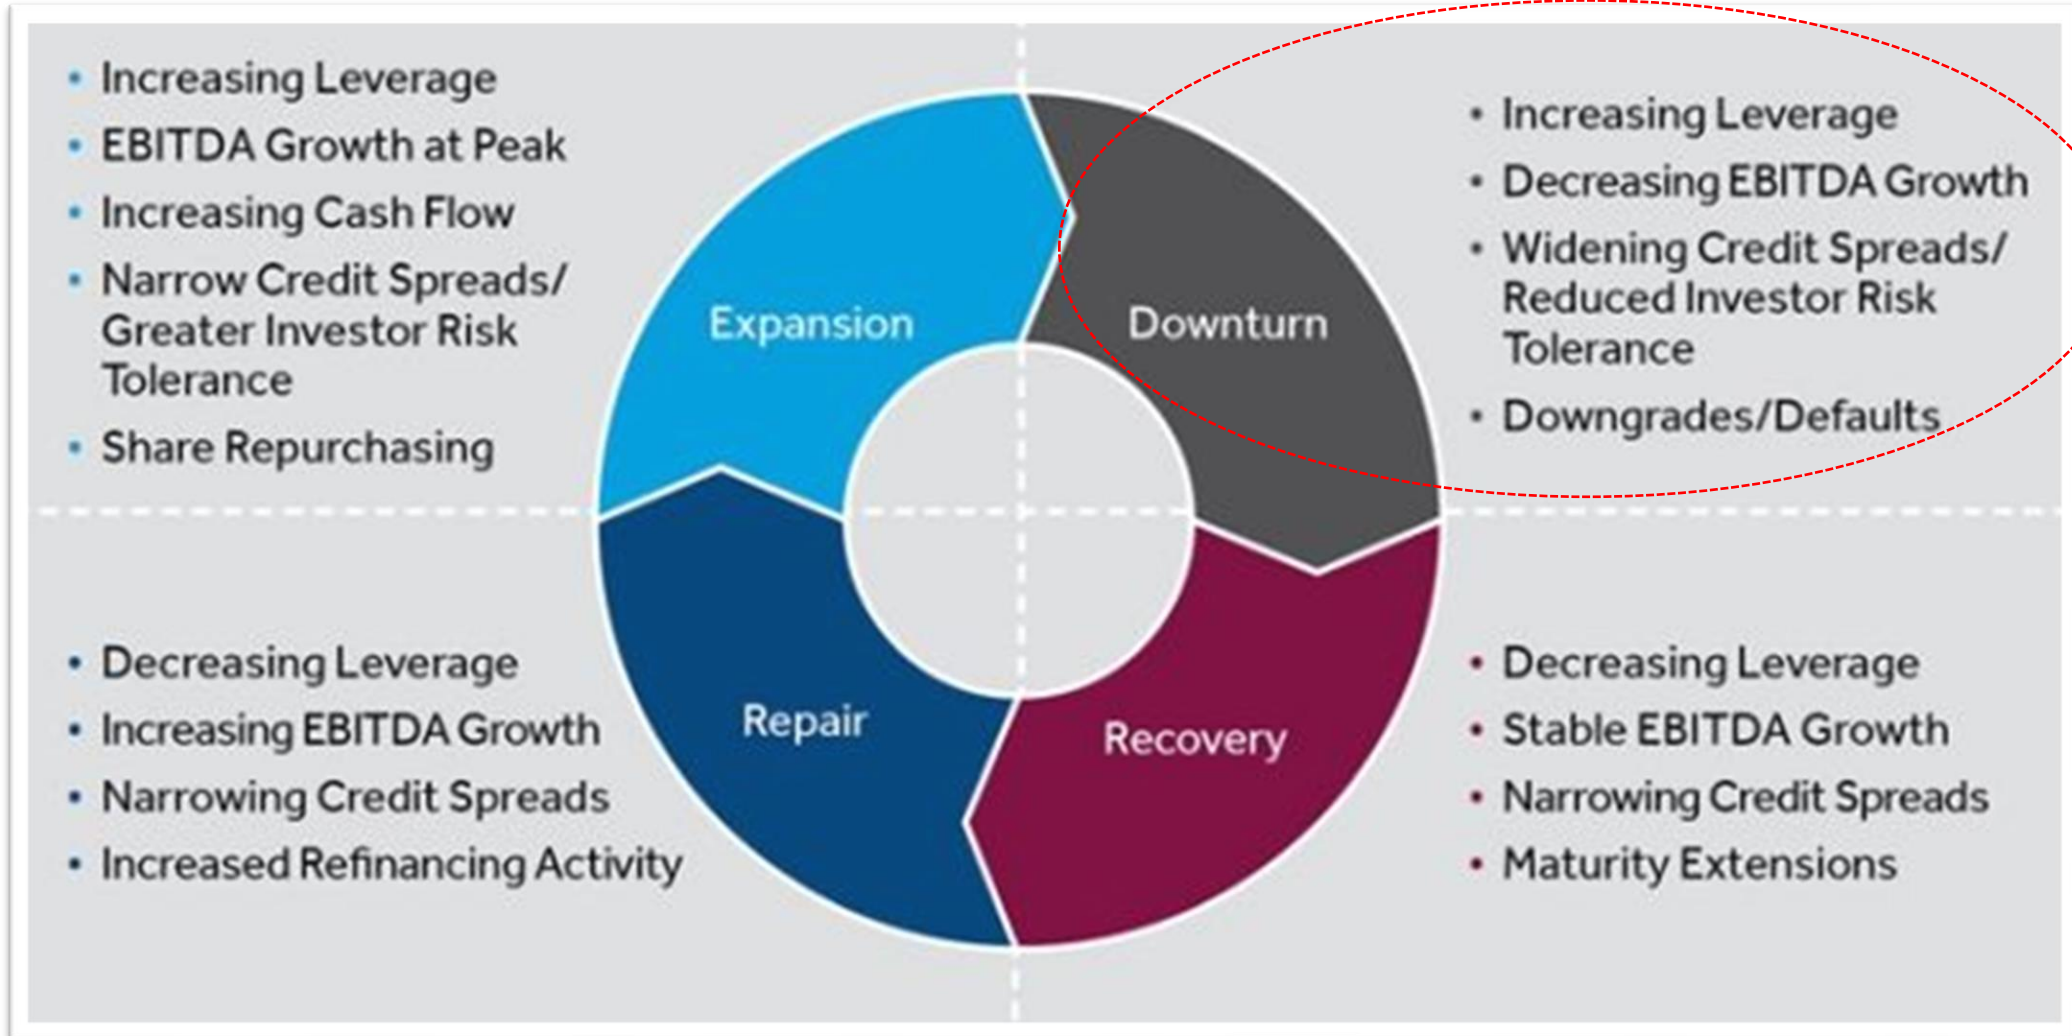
• Increasing Leverage
• EBITDA Growth at Peak
• Increasing Cash Flow
• Narrow Credit Spreads/ Greater Investor Risk Tolerance
• Share Repurchasing

Expansion

Downturn

• Increasing Leverage
• Decreasing EBITDA Growth
• Widening Credit Spreads/ Reduced Investor Risk Tolerance
• Downgrades/Defaults

• Decreasing Leverage
• Increasing EBITDA Growth
• Narrowing Credit Spreads
• Increased Refinancing Activity

Repair

Recovery

• Decreasing Leverage
• Stable EBITDA Growth
• Narrowing Credit Spreads
• Maturity Extensions